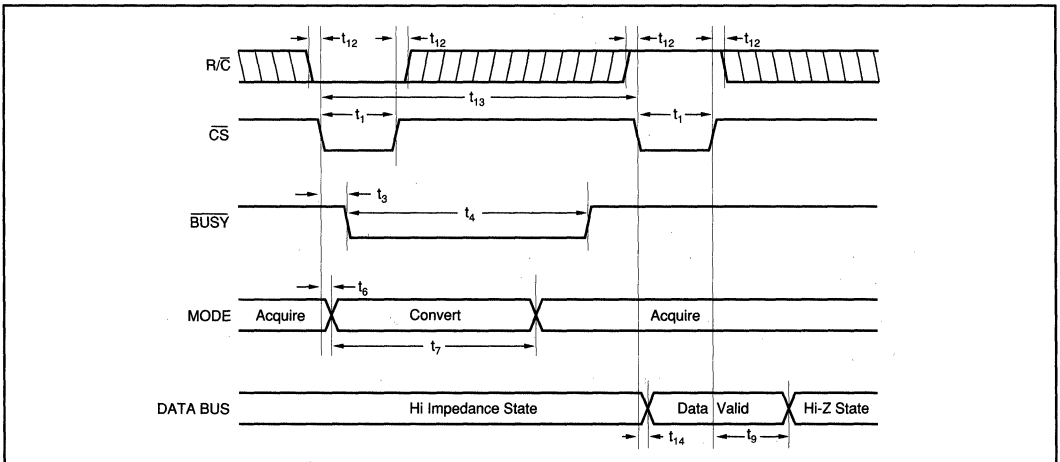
$t_{12}$ $t_{12}$ $t_{12}$ $t_{12}$

$R/\overline{C}$

$t_{13}$

$t_1$ $t_1$

$\overline{CS}$

$t_3$

$t_4$

$\overline{BUSY}$

$t_6$

MODE Acquire Convert Acquire

$t_7$

DATA BUS Hi Impedance State Data Valid Hi-Z State

$t_{14}$ $t_9$